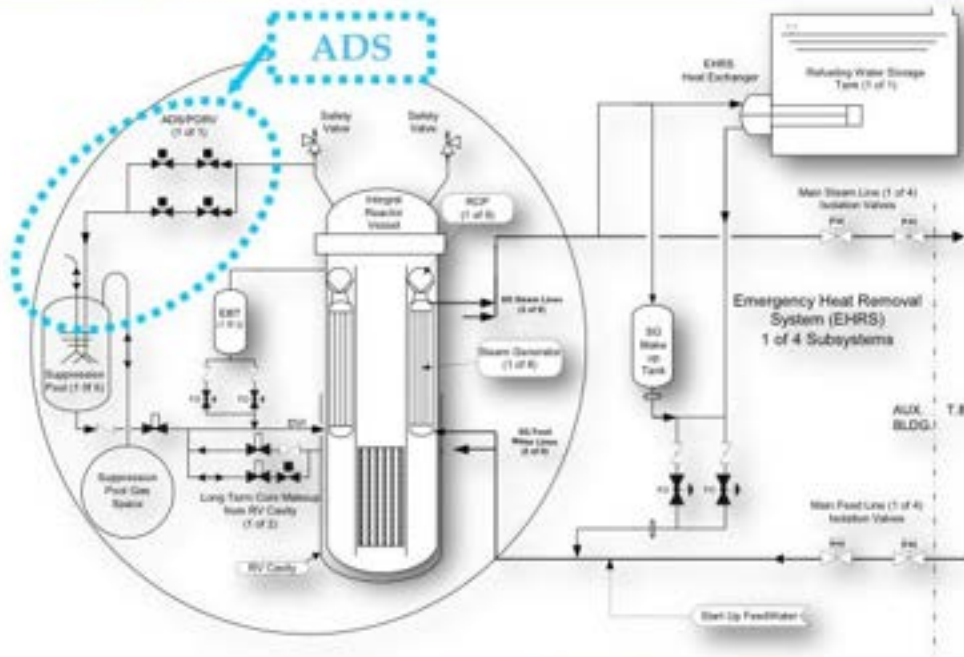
ADS

ADS/PORV (1 of 1)

Safety Valve

Safety Valve

Integral Reactor Vessel

RCP (1 of 8)

EHRS Heat Exchanger

Refueling Water Storage Tank (1 of 1)

Main Steam Line (1 of 4) Isolation Valves

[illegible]

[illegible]

EBT (1 of 2)

SG Steam Lines (4 of 8)

SG Make up Tank

Emergency Heat Removal System (EHRS) 1 of 4 Subsystems

Suppression Pool (1 of 4)

Steam Generator (1 of 8)

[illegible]

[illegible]

DVI

SG Feed Water Lines (4 of 8)

AUX. BLDG.

T.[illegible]

Suppression Pool Gas Space

Long Term Core Makeup from RV Cavity (1 of 2)

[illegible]

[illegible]

Main Feed Line (1 of 4) Isolation Valves

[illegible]

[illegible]

RV Cavity

Start Up FeedWater